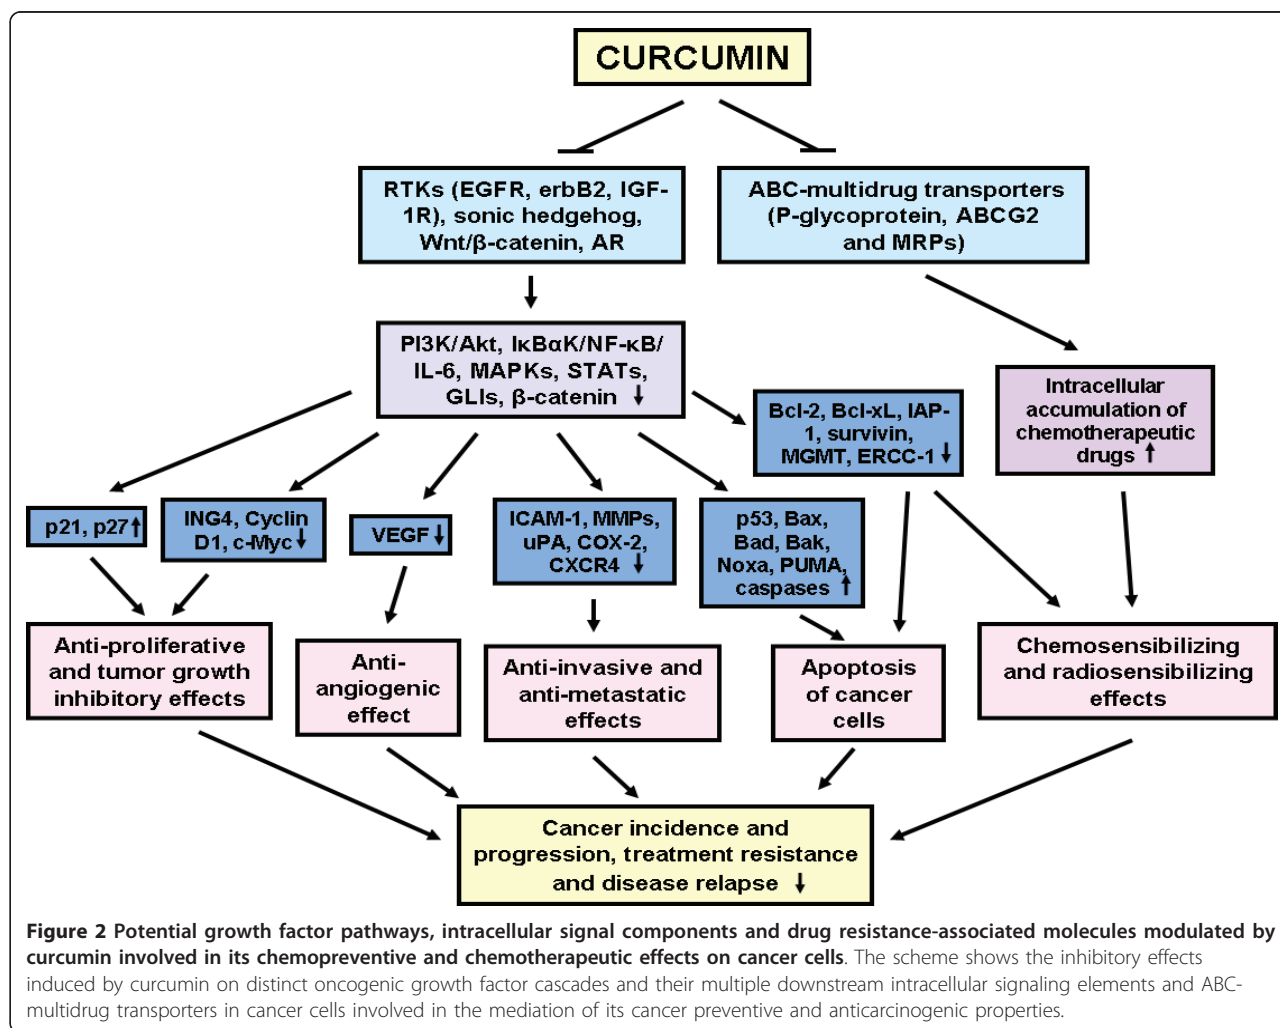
CURCUMIN

RTKs (EGFR, erbB2, IGF-1R), sonic hedgehog, Wnt/β-catenin, AR

ABC-multidrug transporters (P-glycoprotein, ABCG2 and MRPs)

PI3K/Akt, IκBαK/NF-κB/ IL-6, MAPKs, STATs, GLIs, β-catenin ↓

Bcl-2, Bcl-xL, IAP-1, survivin, MGMT, ERCC-1 ↓

Intracellular accumulation of chemotherapeutic drugs ↑

p21, p27 ↑

ING4, Cyclin D1, c-Myc ↓

VEGF ↓

ICAM-1, MMPs, uPA, COX-2, CXCR4 ↓

p53, Bax, Bad, Bak, Noxa, PUMA, caspases ↑

Anti-proliferative and tumor growth inhibitory effects

Anti-angiogenic effect

Anti-invasive and anti-metastatic effects

Apoptosis of cancer cells

Chemosensibilizing and radiosensibilizing effects

Cancer incidence and progression, treatment resistance and disease relapse ↓

**Figure 2 Potential growth factor pathways, intracellular signal components and drug resistance-associated molecules modulated by curcumin involved in its chemopreventive and chemotherapeutic effects on cancer cells**. The scheme shows the inhibitory effects induced by curcumin on distinct oncogenic growth factor cascades and their multiple downstream intracellular signaling elements and ABC-multidrug transporters in cancer cells involved in the mediation of its cancer preventive and anticarcinogenic properties.